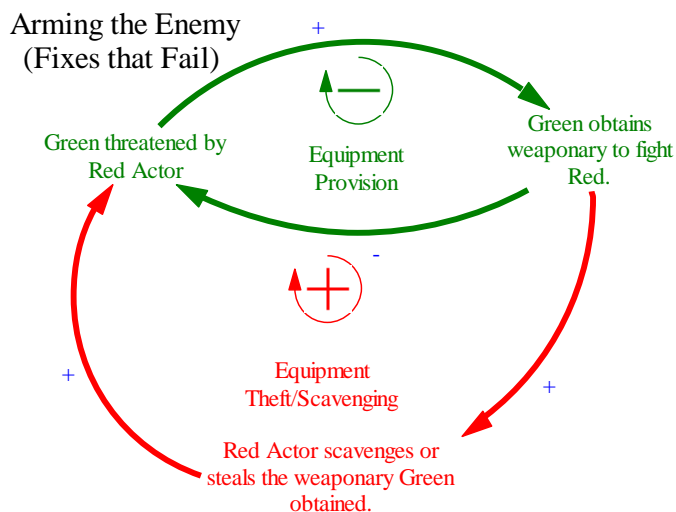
Arming the Enemy
(Fixes that Fail)

+

Green threatened by Red Actor

Equipment Provision

Green obtains weaponary to fight Red.

-

Equipment Theft/Scavenging

+

+

Red Actor scavenges or steals the weaponary Green obtained.